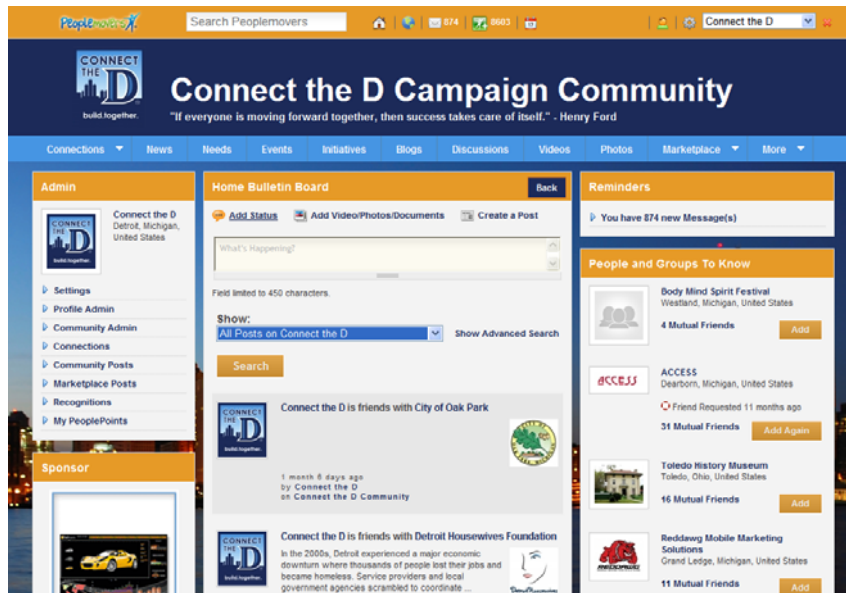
Peoplemovers

Search Peoplemovers

874 8603

Connect the D

CONNECT THE D build.together.

Connect the D Campaign Community

"If everyone is moving forward together, then success takes care of itself." - Henry Ford

Connections News Needs Events Initiatives Blogs Discussions Videos Photos Marketplace More

Admin

Connect the D
Detroit, Michigan, United States

Settings
Profile Admin
Community Admin
Connections
Community Posts
Marketplace Posts
Recognitions
My PeoplePoints

Sponsor

Home Bulletin Board

Back

Add Status Add Video/Photos/Documents Create a Post

What's Happening?

Field limited to 450 characters.

Show:
All Posts on Connect the D
Show Advanced Search

Search

Connect the D is friends with City of Oak Park

1 month 6 days ago
by Connect the D
on Connect the D Community

Connect the D is friends with Detroit Housewives Foundation

In the 2000s, Detroit experienced a major economic downturn where thousands of people lost their jobs and became homeless. Service providers and local government agencies scrambled to coordinate ...

Reminders

You have 874 new Message(s)

People and Groups To Know

Body Mind Spirit Festival
Westland, Michigan, United States
4 Mutual Friends
Add

ACCESS
Dearborn, Michigan, United States
Friend Requested 11 months ago
31 Mutual Friends
Add Again

Toledo History Museum
Toledo, Ohio, United States
16 Mutual Friends
Add

Reddawg Mobile Marketing Solutions
Grand Ledge, Michigan, United States
11 Mutual Friends
Add